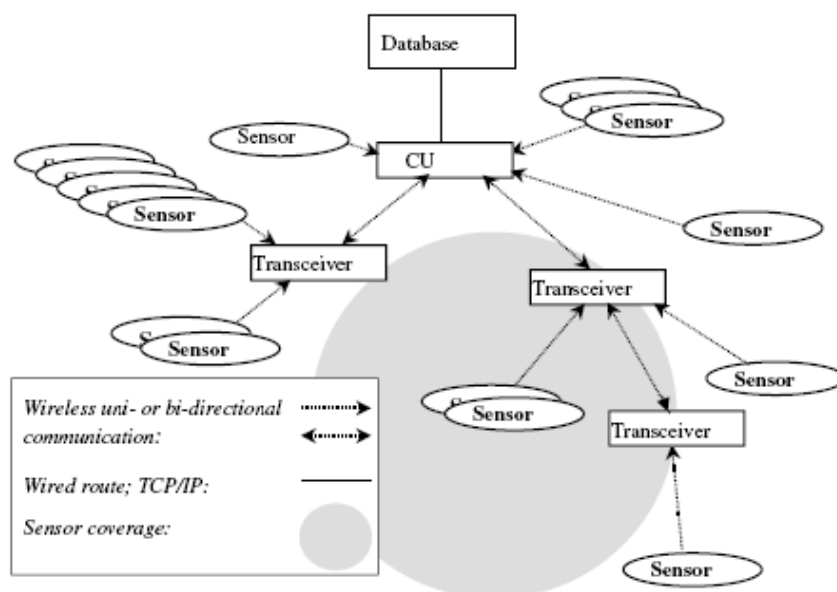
Database

Sensor

CU

Sensor

Sensor

Sensor

Transceiver

Transceiver

Sensor

Sensor

Sensor

Sensor

Transceiver

Sensor

Wireless uni- or bi-directional communication:

Wired route; TCP/IP:

Sensor coverage: